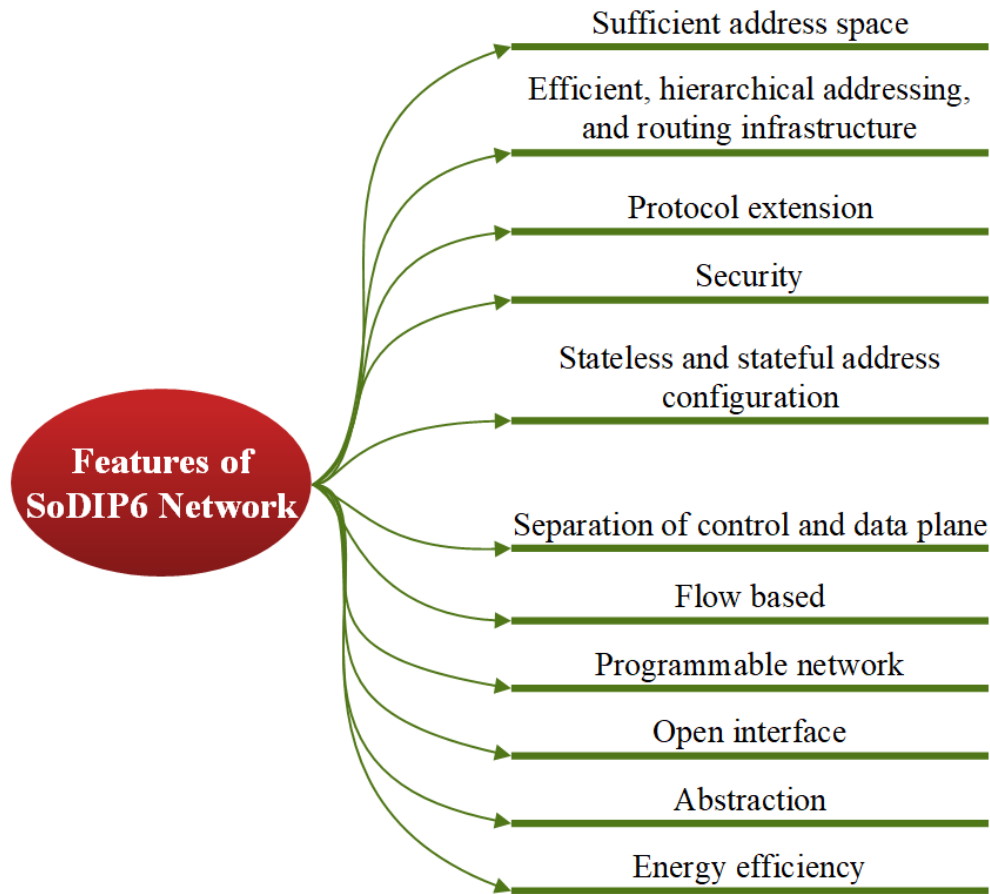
Features of SoDIP6 Network

Sufficient address space

Efficient, hierarchical addressing, and routing infrastructure

Protocol extension

Security

Stateless and stateful address configuration

Separation of control and data plane

Flow based

Programmable network

Open interface

Abstraction

Energy efficiency